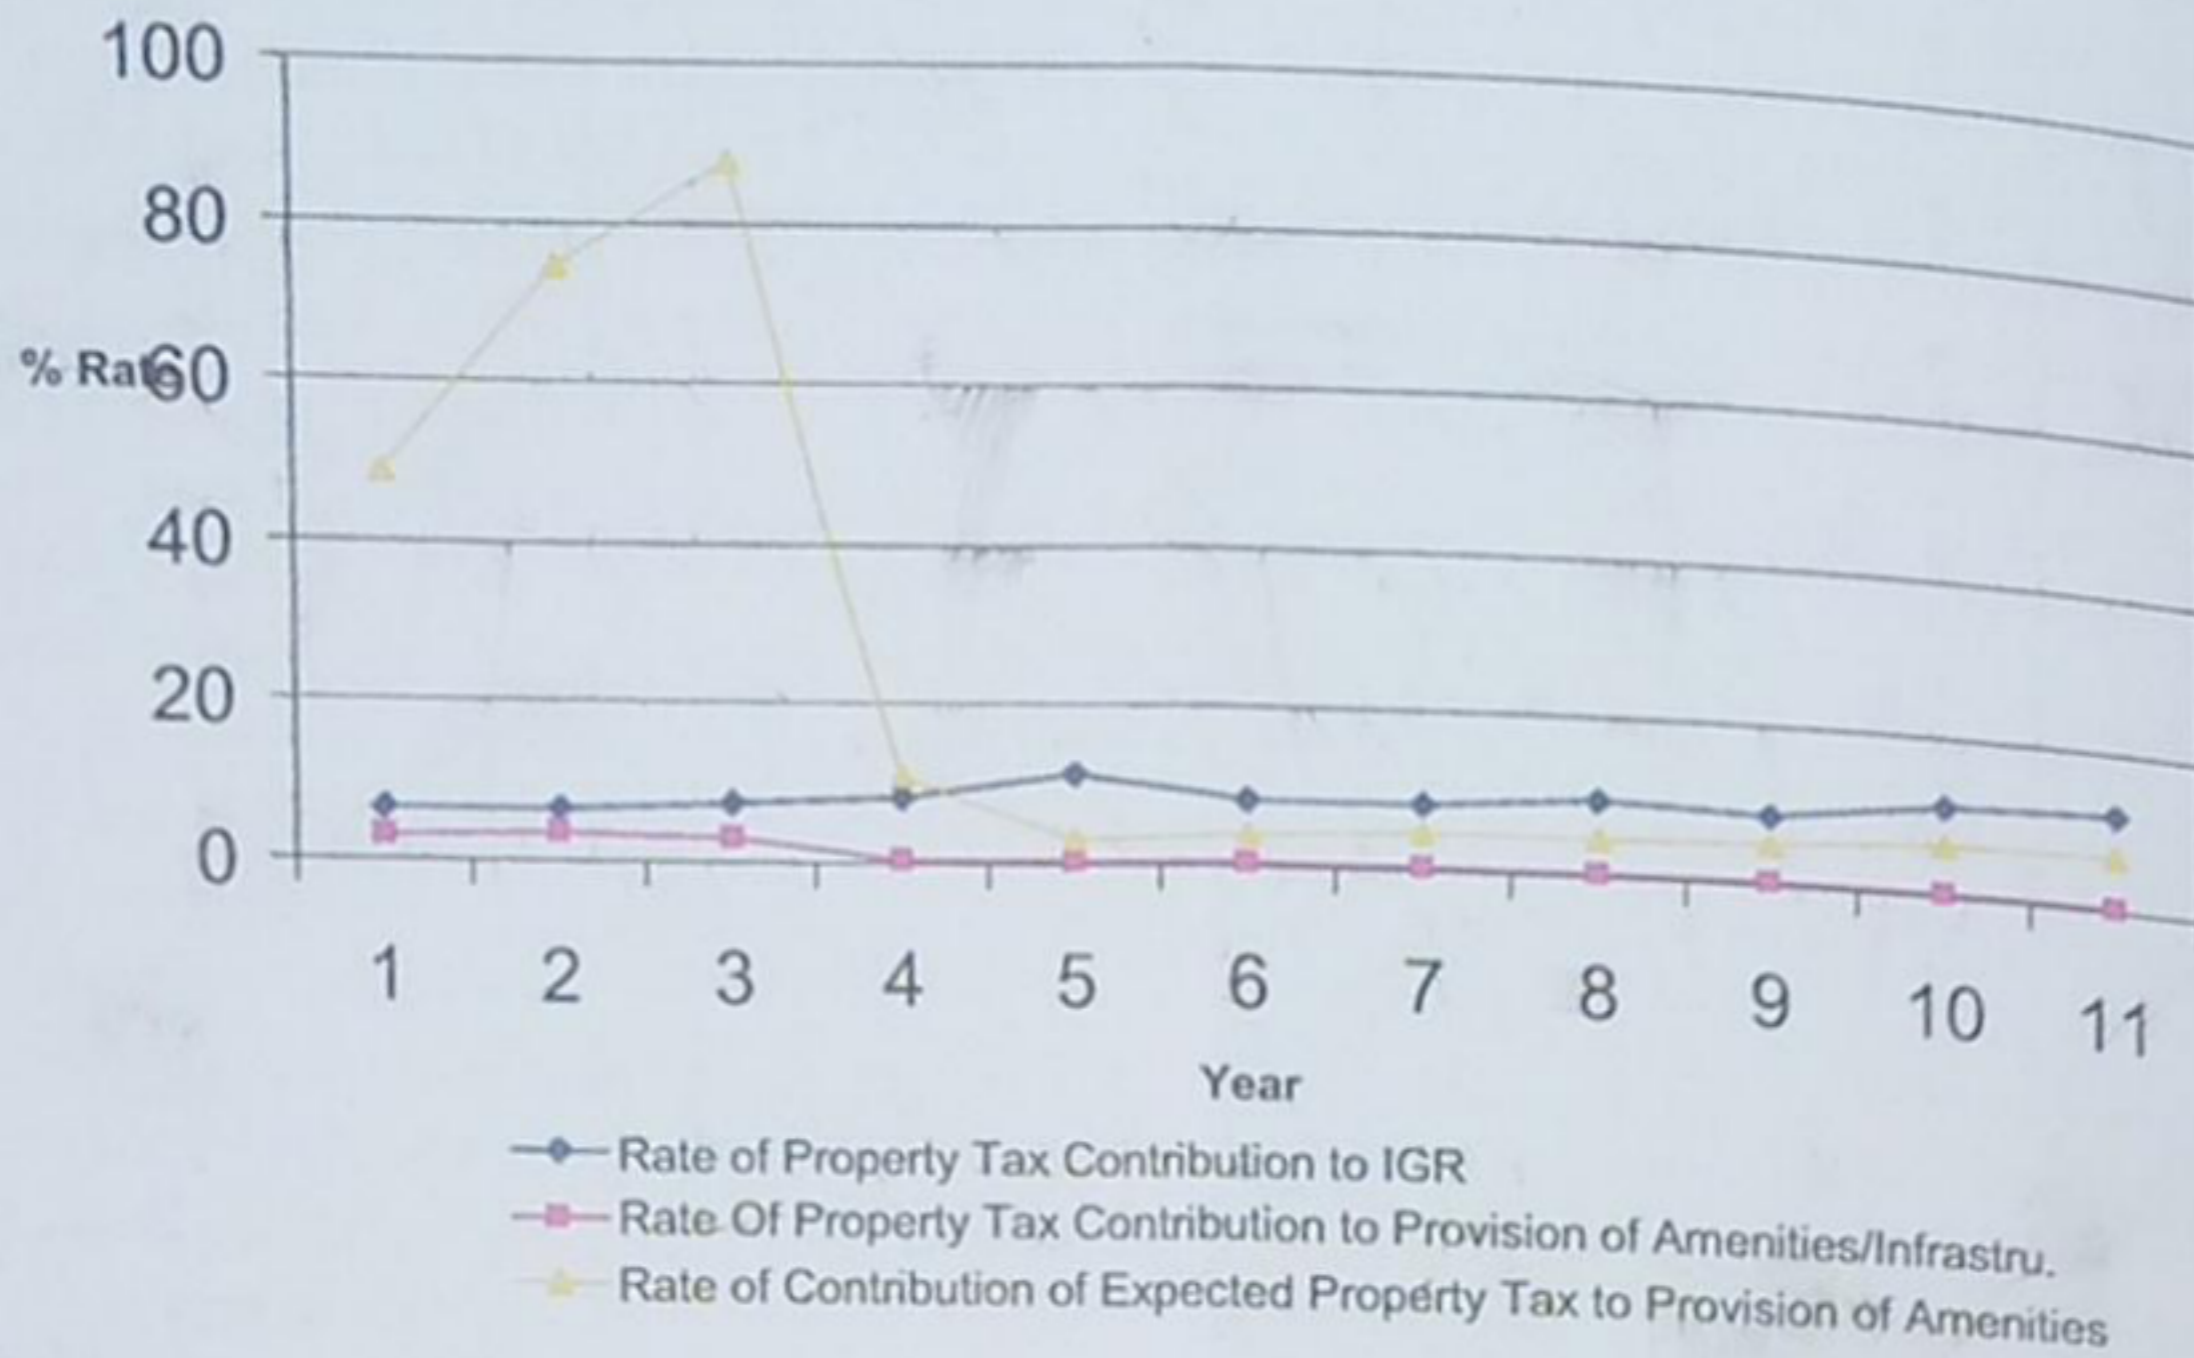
100
80
% Rate 60
40
20
0

1 2 3 4 5 6 7 8 9 10 11

Year

Rate of Property Tax Contribution to IGR
Rate Of Property Tax Contribution to Provision of Amenities/Infrastru.
Rate of Contribution of Expected Property Tax to Provision of Amenities